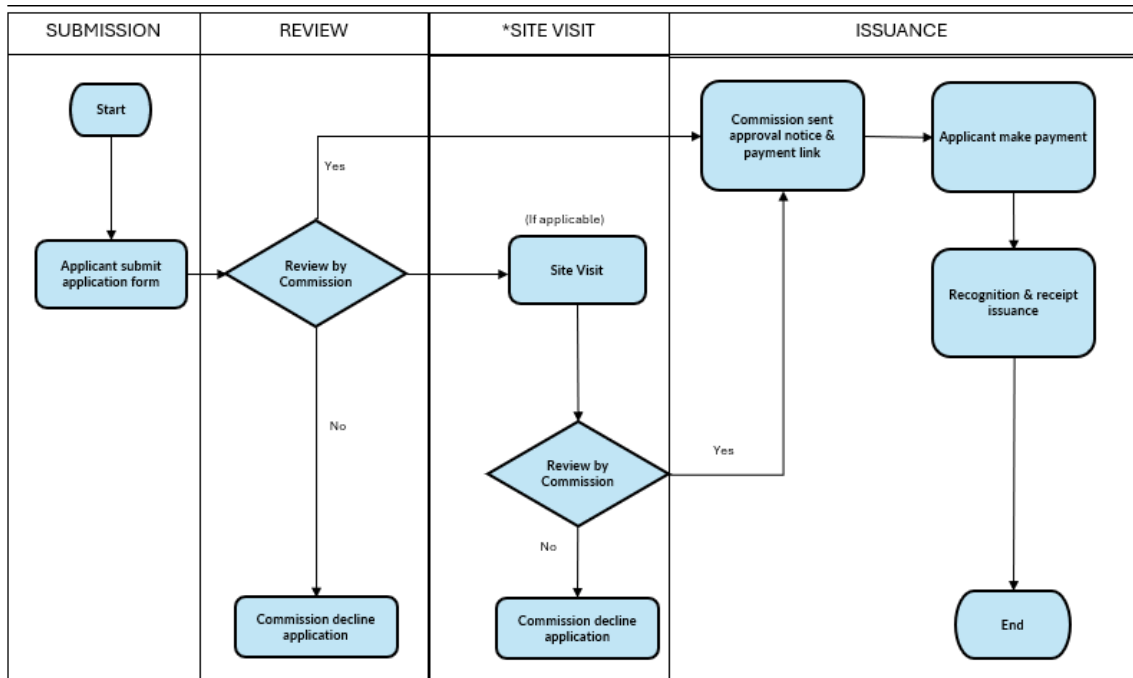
SUBMISSION

REVIEW

*SITE VISIT

ISSUANCE

Start

Applicant submit application form

Yes

Review by Commission

No

Commission decline application

(If applicable)

Site Visit

Review by Commission

No

Commission decline application

Yes

Commission sent approval notice & payment link

Applicant make payment

Recognition & receipt issuance

End